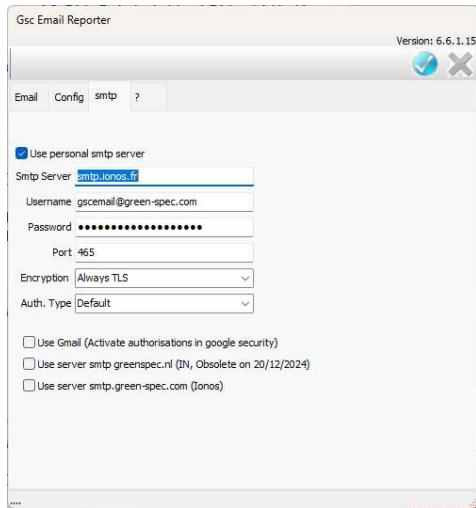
Gsc Email Reporter

Version: 6.6.1.15

Email Config smtp ?

Use personal smtp server

Smtp Server smtp.ionos.fr

Username gscemail@green-spec.com

Password •••••••••••••••••••

Port 465

Encryption Always TLS

Auth. Type Default

Use Gmail (Activate authorisations in google security)

Use server smtp greenspec.nl (IN, Obsolete on 20/12/2024)

Use server smtp.green-spec.com (Ionos)